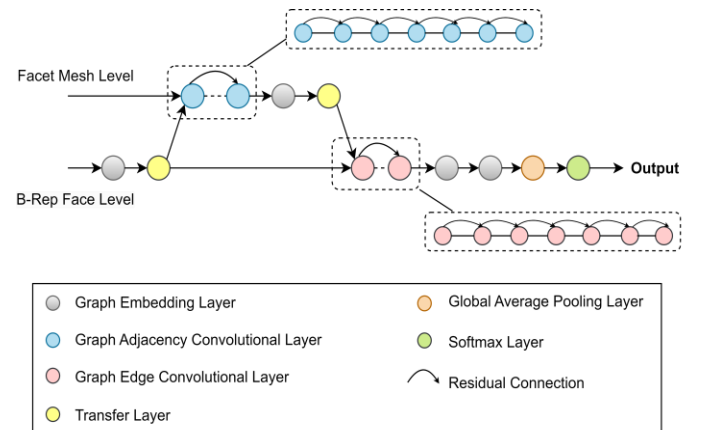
Facet Mesh Level

B-Rep Face Level

Output

Graph Embedding Layer

Graph Adjacency Convolutional Layer

Graph Edge Convolutional Layer

Transfer Layer

Global Average Pooling Layer

Softmax Layer

Residual Connection